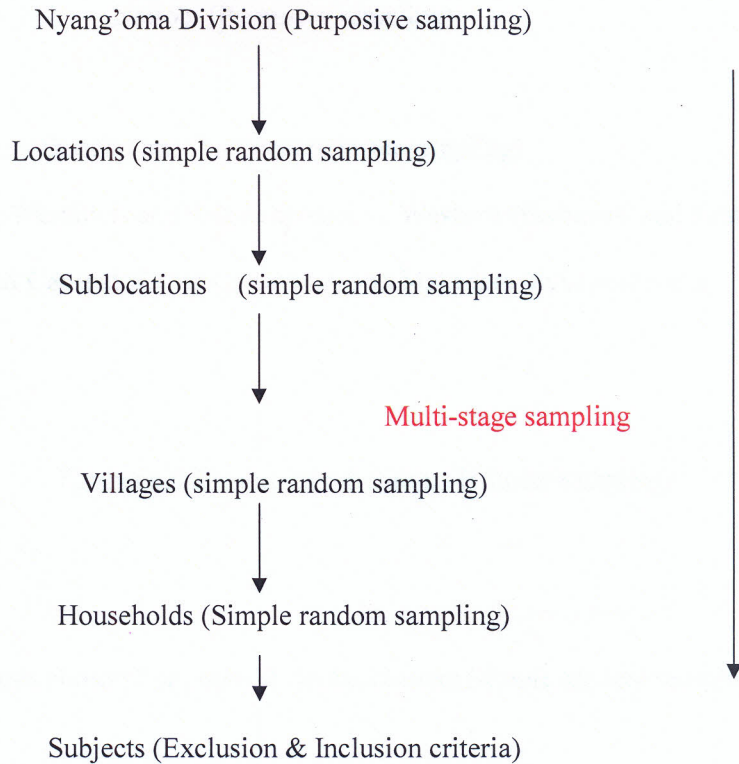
Nyang'oma Division (Purposive sampling)

Locations (simple random sampling)

Sublocations (simple random sampling)

Multi-stage sampling

Villages (simple random sampling)

Households (Simple random sampling)

Subjects (Exclusion & Inclusion criteria)